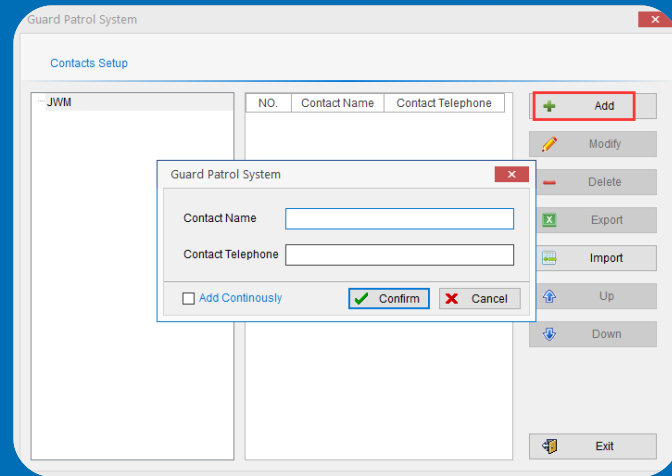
Guard Patrol System

Contacts Setup

JWM

| NO. | Contact Name | Contact Telephone |
|---|---|---|

Add

Modify

Delete

Export

Import

Up

Down

Exit

Guard Patrol System

Contact Name

Contact Telephone

Add Continously

Confirm

Cancel